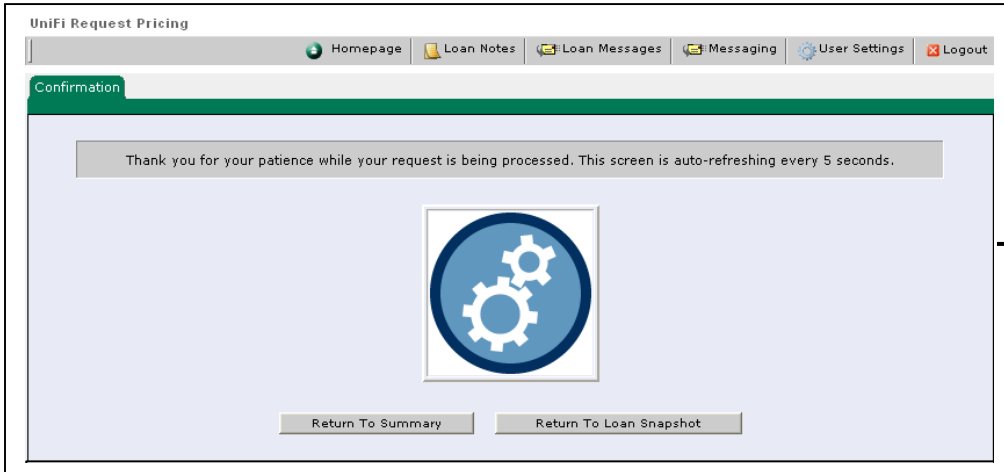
UniFi Request Pricing

Homepage | Loan Notes | Loan Messages | Messaging | User Settings | Logout

Confirmation

Thank you for your patience while your request is being processed. This screen is auto-refreshing every 5 seconds.

Return To Summary

Return To Loan Snapshot